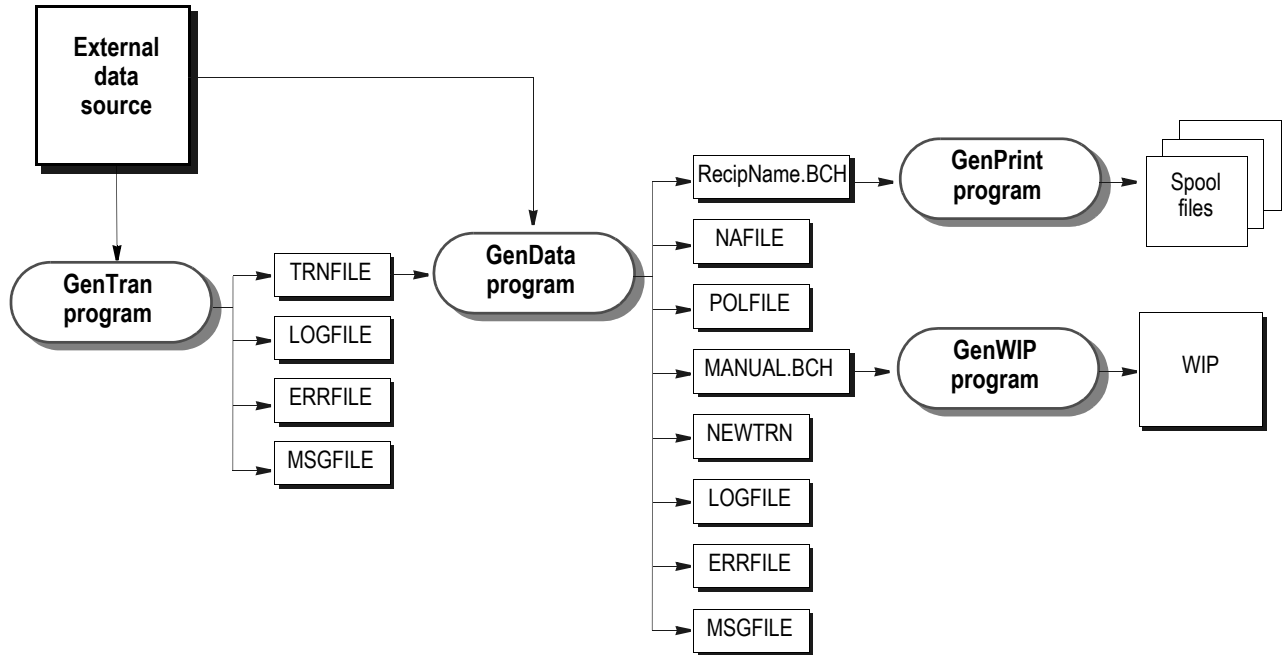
External data source

GenTran program

TRNFILE

LOGFILE

ERRFILE

MSGFILE

GenData program

RecipName.BCH

NAFILE

POLFILE

MANUAL.BCH

NEWTRN

LOGFILE

ERRFILE

MSGFILE

GenPrint program

Spool files

GenWIP program

WIP